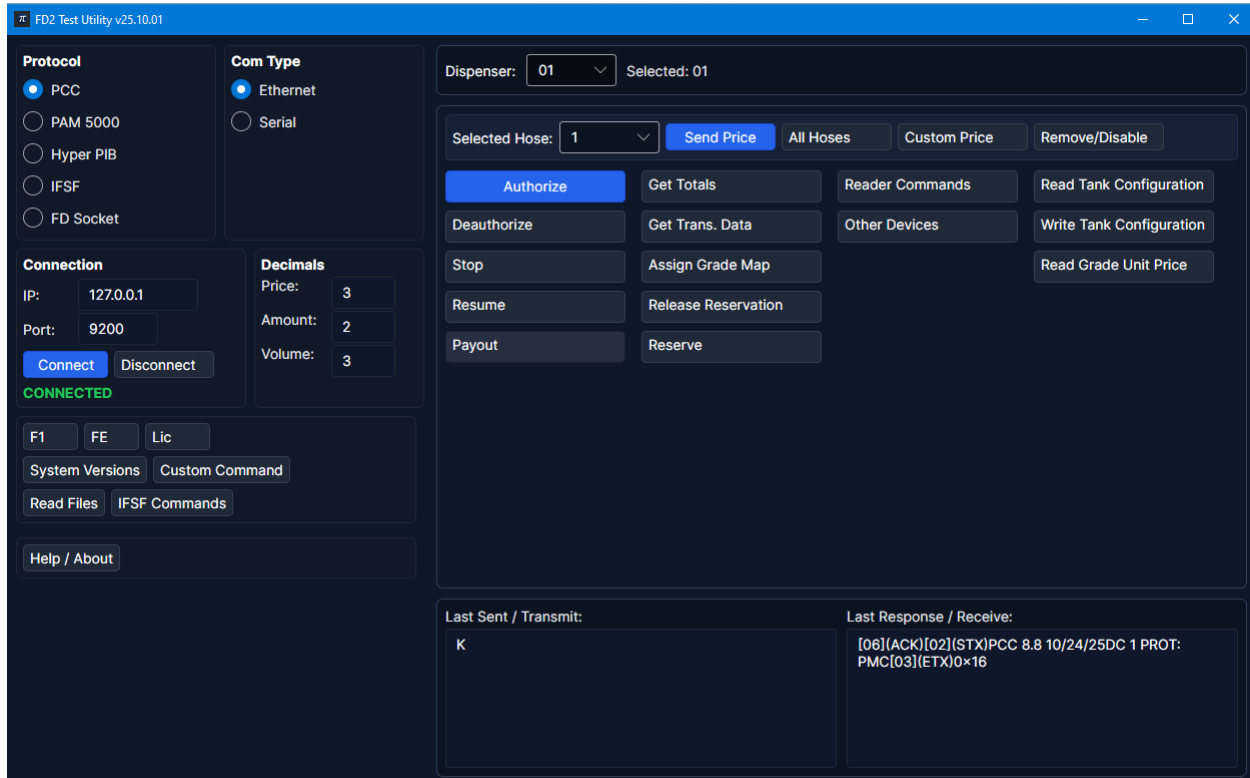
FD2 Test Utility v25.10.01

Protocol
PCC
PAM 5000
Hyper PIB
IFSF
FD Socket

Com Type
Ethernet
Serial

Connection
IP: 127.0.0.1
Port: 9200
Connect Disconnect
CONNECTED

Decimals
Price: 3
Amount: 2
Volume: 3

F1 FE Lic
System Versions Custom Command
Read Files IFSF Commands

Help / About

Dispenser: 01 Selected: 01

Selected Hose: 1 Send Price All Hoses Custom Price Remove/Disable

Authorize
Deauthorize
Stop
Resume
Payout

Get Totals
Get Trans. Data
Assign Grade Map
Release Reservation
Reserve

Reader Commands
Other Devices

Read Tank Configuration
Write Tank Configuration
Read Grade Unit Price

Last Sent / Transmit:
K

Last Response / Receive:
[06](ACK)[02](STX)PCC 8.8 10/24/25DC 1 PROT: PMC[03](ETX)0×16